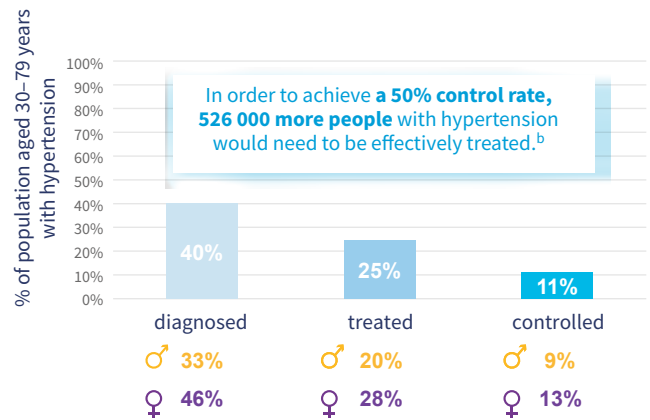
% of population aged 30–79 years with hypertension

100%
90%
80%
70%
60%
50%
40%
30%
20%
10%
0%

In order to achieve **a 50% control rate, 526 000 more people** with hypertension would need to be effectively treated.$^{b}$

40%
25%
11%

diagnosed
treated
controlled

♂ 33%
♂ 20%
♂ 9%

♀ 46%
♀ 28%
♀ 13%